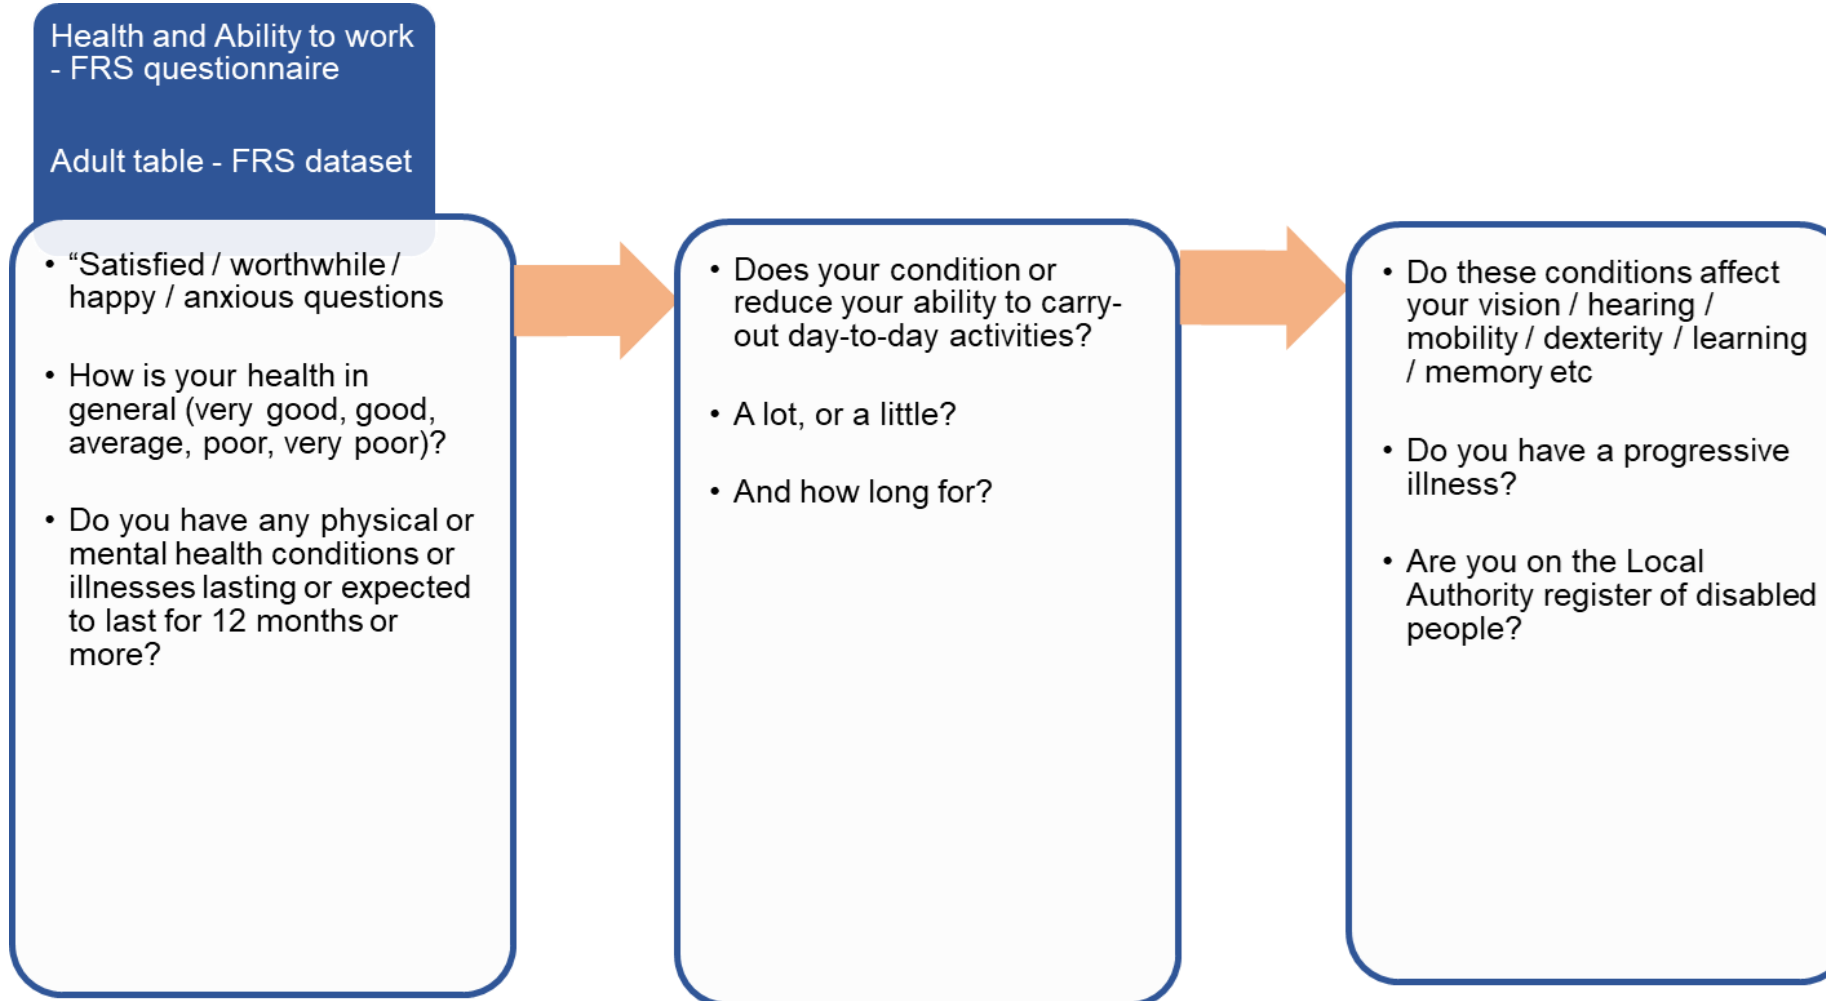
Health and Ability to work - FRS questionnaire

Adult table - FRS dataset

- “Satisfied / worthwhile / happy / anxious questions
- How is your health in general (very good, good, average, poor, very poor)?
- Do you have any physical or mental health conditions or illnesses lasting or expected to last for 12 months or more?

- Does your condition or reduce your ability to carry-out day-to-day activities?
- A lot, or a little?
- And how long for?

- Do these conditions affect your vision / hearing / mobility / dexterity / learning / memory etc
- Do you have a progressive illness?
- Are you on the Local Authority register of disabled people?